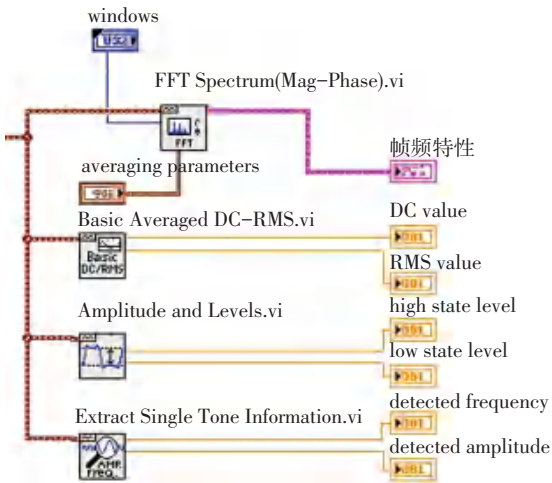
windows

FFT Spectrum(Mag-Phase).vi

FFT

averaging parameters

帧频特性

Basic Averaged DC-RMS.vi

Basic DC/RMS

DC value

DBL

RMS value

DBL

Amplitude and Levels.vi

high state level

DBL

low state level

DBL

Extract Single Tone Information.vi

detected frequency

DBL

detected amplitude

DBL

AMP FREQ